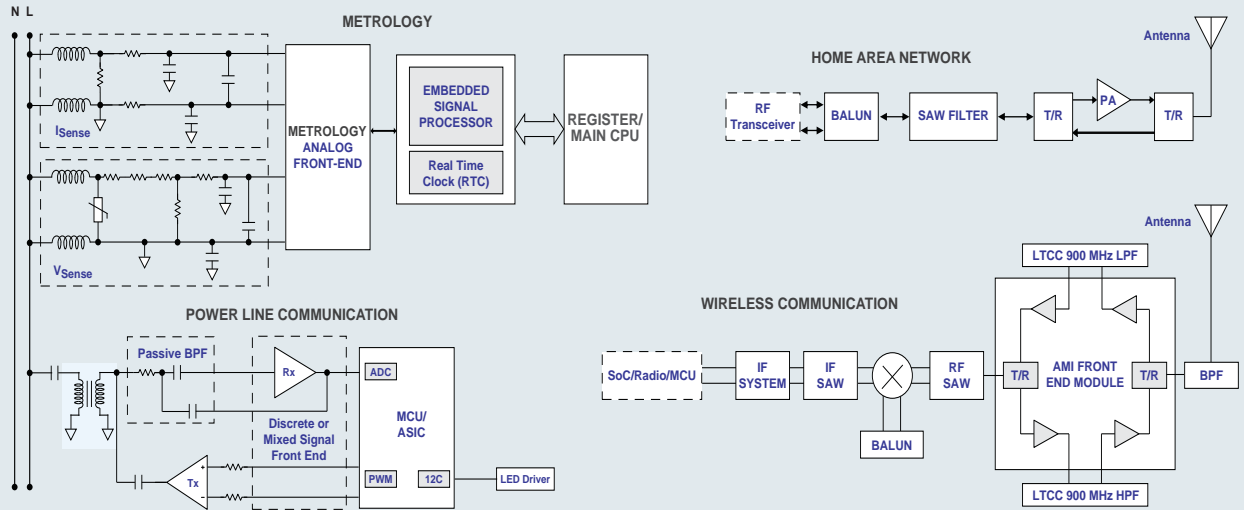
N L

METROLOGY

$I_{Sense}$

$V_{Sense}$

METROLOGY ANALOG FRONT-END

EMBEDDED SIGNAL PROCESSOR

Real Time Clock (RTC)

REGISTER/ MAIN CPU

HOME AREA NETWORK

Antenna

RF Transceiver

BALUN

SAW FILTER

T/R

PA

T/R

POWER LINE COMMUNICATION

Passive BPF

Rx

ADC

Discrete or Mixed Signal Front End

MCU/ ASIC

Tx

PWM

12C

LED Driver

WIRELESS COMMUNICATION

Antenna

LTCC 900 MHz LPF

SoC/Radio/MCU

IF SYSTEM

IF SAW

RF SAW

BALUN

T/R

AMI FRONT END MODULE

T/R

BPF

LTCC 900 MHz HPF